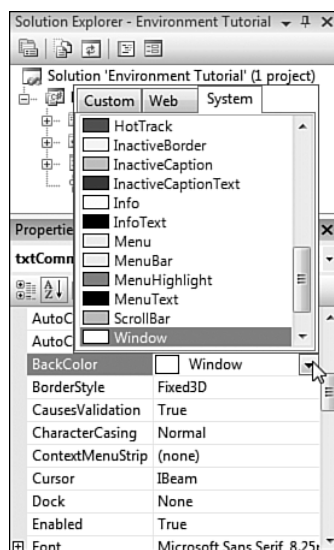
Solution Explorer - Environment Tutorial

Solution 'Environment Tutorial' (1 project)

Custom Web System

HotTrack
InactiveBorder
InactiveCaption
InactiveCaptionText
Info
InfoText
Menu
MenuBar
MenuHighlight
MenuText
ScrollBar
Window

Properti
txtComm

| | |
|---|---|
| AutoC | |
| AutoC | |
| BackColor | Window |
| BorderStyle | Fixed3D |
| CausesValidation | True |
| CharacterCasing | Normal |
| ContextMenuStrip | (none) |
| Cursor | IBeam |
| Dock | None |
| Enabled | True |
| Font | Microsoft Sans Serif, 8.25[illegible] |